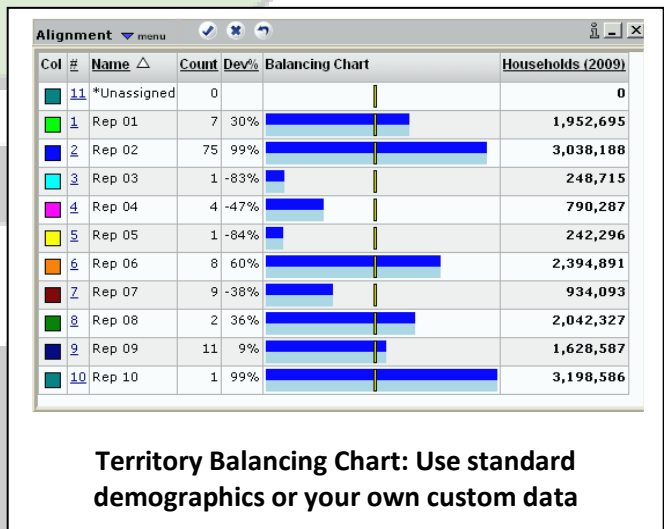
Alignment menu

| Col | # | Name △ | Count | Dev% | Balancing Chart | Households (2009) |
|---|---|---|---|---|---|---|
| | 11 | *Unassigned | 0 | | | 0 |
| | 1 | Rep 01 | 7 | 30% | | 1,952,695 |
| | 2 | Rep 02 | 75 | 99% | | 3,038,188 |
| | 3 | Rep 03 | 1 | -83% | | 248,715 |
| | 4 | Rep 04 | 4 | -47% | | 790,287 |
| | 5 | Rep 05 | 1 | -84% | | 242,296 |
| | 6 | Rep 06 | 8 | 60% | | 2,394,891 |
| | 7 | Rep 07 | 9 | -38% | | 934,093 |
| | 8 | Rep 08 | 2 | 36% | | 2,042,327 |
| | 9 | Rep 09 | 11 | 9% | | 1,628,587 |
| | 10 | Rep 10 | 1 | 99% | | 3,198,586 |

Territory Balancing Chart: Use standard demographics or your own custom data